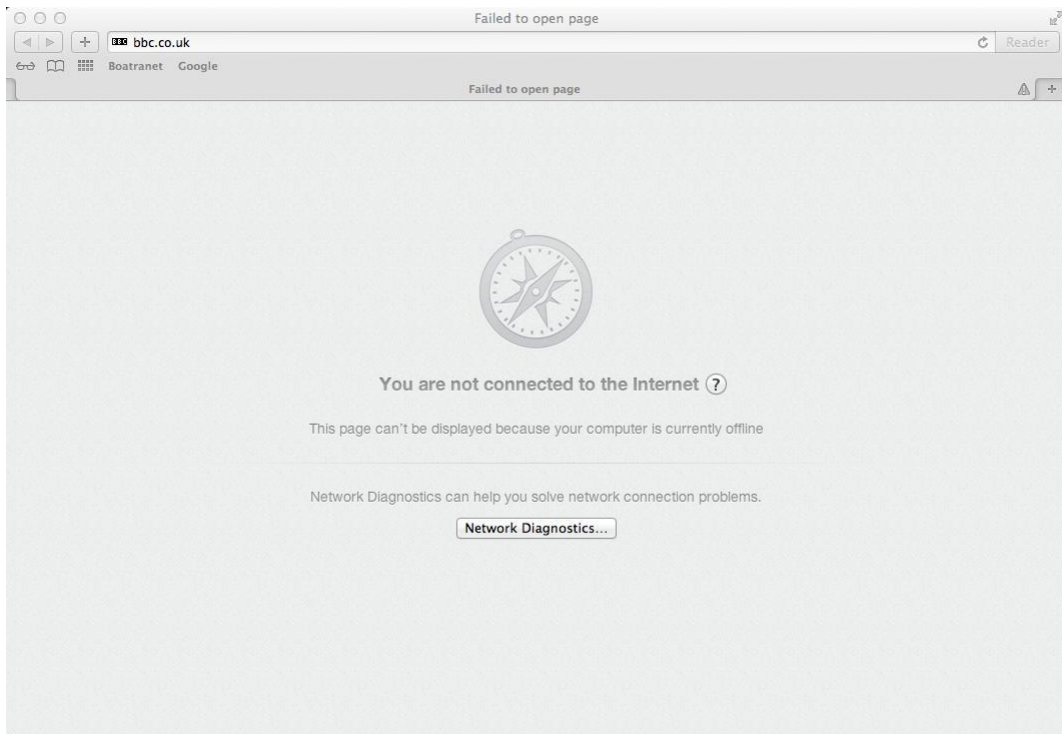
Failed to open page

+ BBC bbc.co.uk

Reader

Boatranet Google

Failed to open page

+

You are not connected to the Internet ?

This page can't be displayed because your computer is currently offline

Network Diagnostics can help you solve network connection problems.

Network Diagnostics...